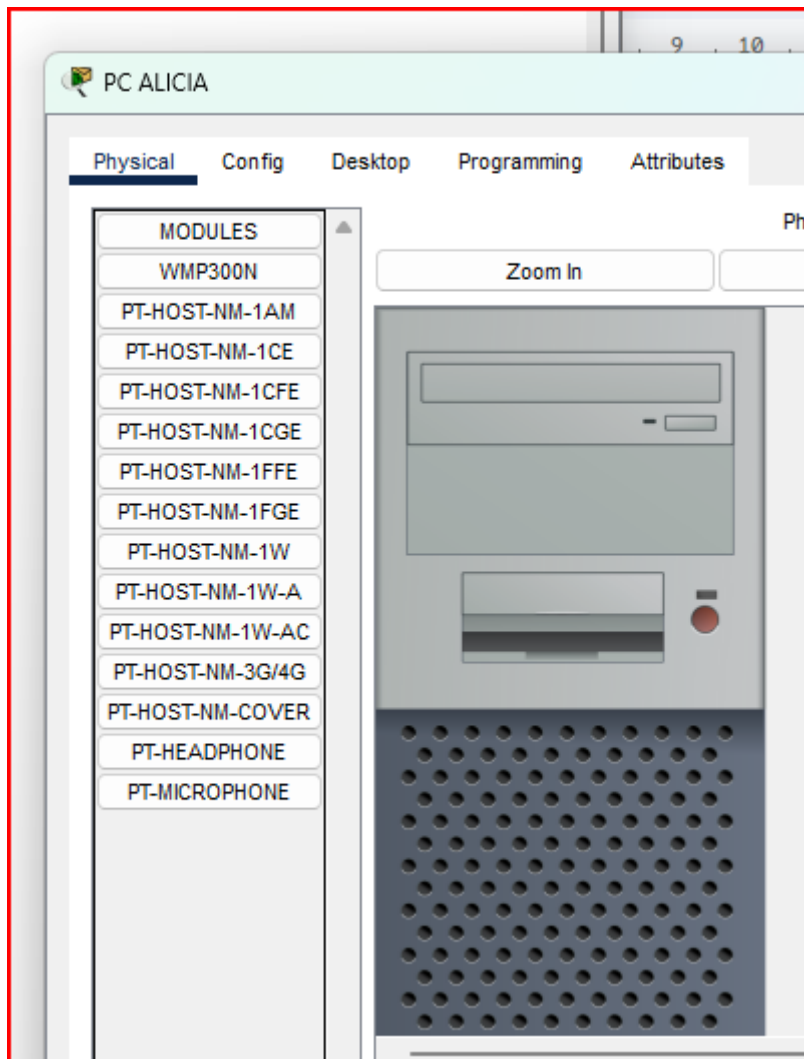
9 . 10

PC ALICIA

Physical Config Desktop Programming Attributes

MODULES
WMP300N
PT-HOST-NM-1AM
PT-HOST-NM-1CE
PT-HOST-NM-1CFE
PT-HOST-NM-1CGE
PT-HOST-NM-1FFE
PT-HOST-NM-1FGE
PT-HOST-NM-1W
PT-HOST-NM-1W-A
PT-HOST-NM-1W-AC
PT-HOST-NM-3G/4G
PT-HOST-NM-COVER
PT-HEADPHONE
PT-MICROPHONE

Ph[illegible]

Zoom In